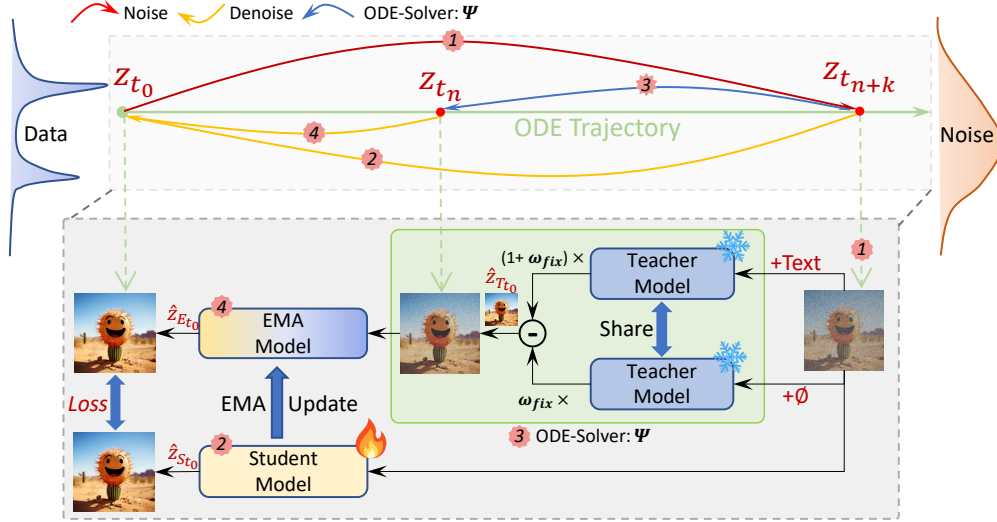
Noise Denoise ODE-Solver: $\boldsymbol{\Psi}$

1

$z_{t_0}$

$z_{t_n}$

3

$z_{t_{n+k}}$

Data

4

ODE Trajectory

Noise

2

1

$(1+\boldsymbol{\omega_{fix}}) \times$

Teacher Model

+Text

$\hat{z}_{T_{t_0}}$

4

$\hat{z}_{E_{t_0}}$

EMA Model

-

Share

Teacher Model

Loss

EMA Update

$\boldsymbol{\omega_{fix}} \times$

+Ø

3 ODE-Solver: $\boldsymbol{\Psi}$

2

$\hat{z}_{S_{t_0}}$

Student Model